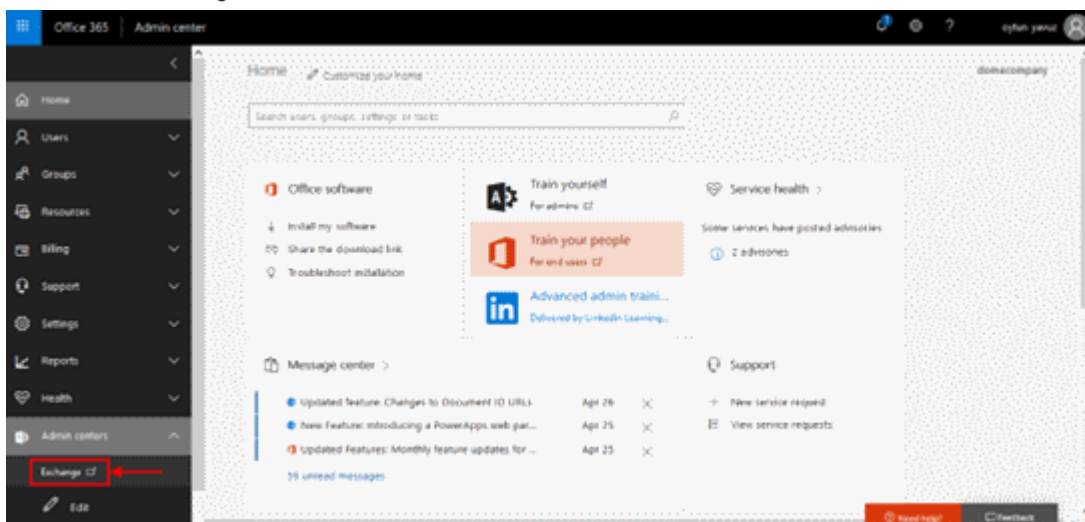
Office 365 | Admin center

oytun yavuz

Home

Users

Groups

Resources

Billing

Support

Settings

Reports

Health

Admin centers

Exchange

Edit

Home Customize your home

domecompany

Search users, groups, settings or tasks

Office software

Install my software

Share the download link

Troubleshoot installation

Train yourself

For admins

Train your people

For end users

Advanced admin traini...

Delivered by LinkedIn Learning...

Service health >

Some services have posted advisories

2 advisories

Message center >

Updated feature: Changes to Document ID URLs Apr 26

New Feature: Introducing a PowerApps web par... Apr 25

Updated Features: Monthly feature updates for ... Apr 25

59 unread messages

Support

New service request

View service requests

Need help?

Feedback